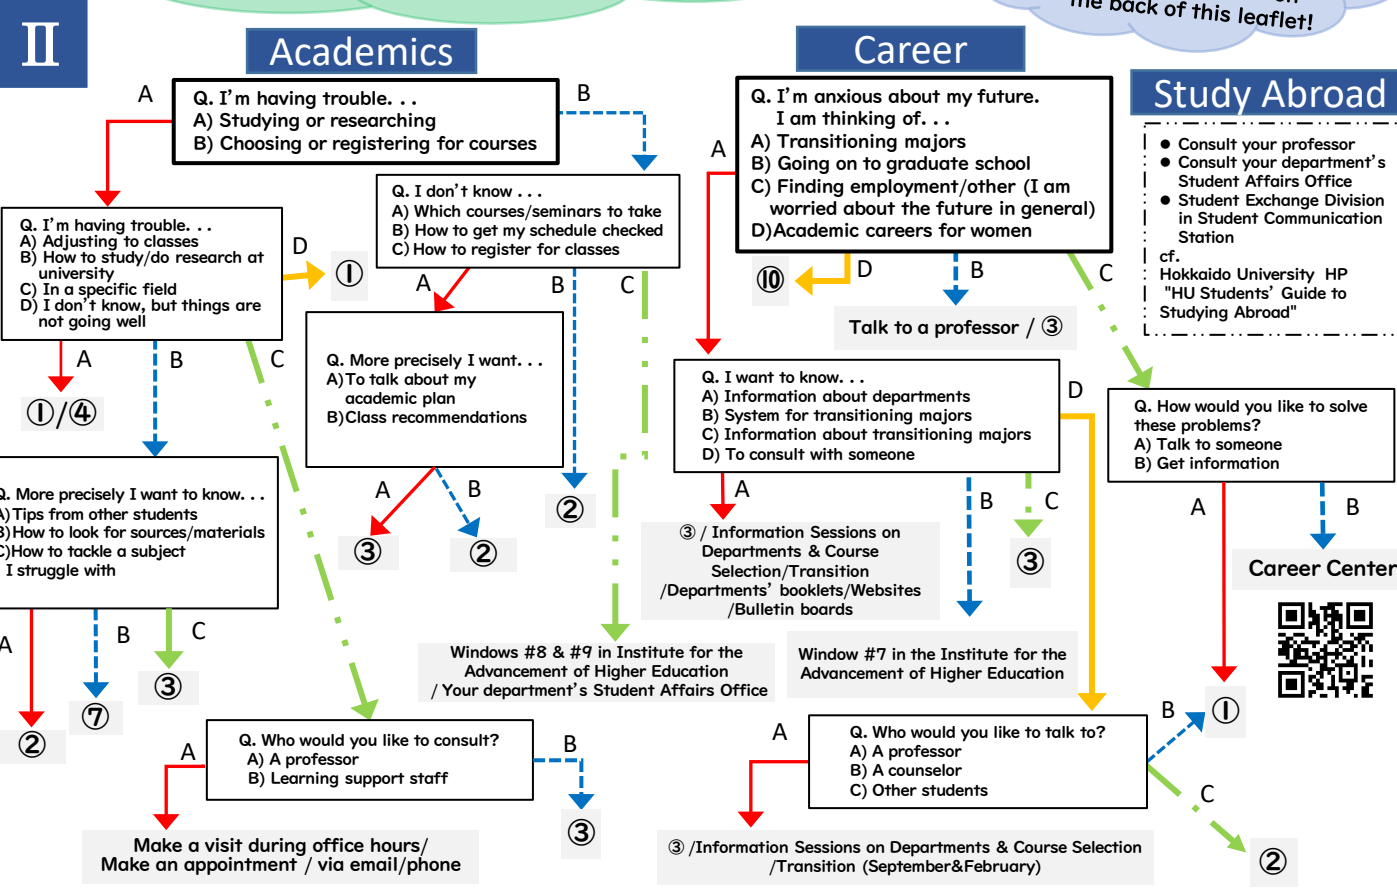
II

the back of this leaflet!

Academics

A

Q. I'm having trouble. . .
A) Studying or researching
B) Choosing or registering for courses

B

Q. I'm having trouble. . .
A) Adjusting to classes
B) How to study/do research at university
C) In a specific field
D) I don't know, but things are not going well

D

①

A

B

C

①/④

Q. I don't know . . .
A) Which courses/seminars to take
B) How to get my schedule checked
C) How to register for classes

A

B

C

Q. More precisely I want. . .
A)To talk about my academic plan
B)Class recommendations

A

B

③

②

②

Q. More precisely I want to know. . .
A)Tips from other students
B)How to look for sources/materials
C)How to tackle a subject I struggle with

A

B

C

②

⑦

③

Q. Who would you like to consult?
A) A professor
B) Learning support staff

A

B

③

Make a visit during office hours/
Make an appointment / via email/phone

Windows #8 & #9 in Institute for the Advancement of Higher Education / Your department's Student Affairs Office

Career

Q. I'm anxious about my future. I am thinking of. . .
A) Transitioning majors
B) Going on to graduate school
C) Finding employment/other (I am worried about the future in general)
D)Academic careers for women

A

D

B

C

⑩

Talk to a professor / ③

Q. I want to know. . .
A) Information about departments
B) System for transitioning majors
C) Information about transitioning majors
D) To consult with someone

D

A

B

C

③ / Information Sessions on Departments & Course Selection/Transition /Departments' booklets/Websites /Bulletin boards

③

Window #7 in the Institute for the Advancement of Higher Education

Q. Who would you like to talk to?
A) A professor
B) A counselor
C) Other students

A

B

C

①

②

③ /Information Sessions on Departments & Course Selection /Transition (September&February)

Study Abroad

● Consult your professor
● Consult your department's Student Affairs Office
● Student Exchange Division in Student Communication Station
cf.
Hokkaido University HP "HU Students' Guide to Studying Abroad"

Q. How would you like to solve these problems?
A) Talk to someone
B) Get information

A

B

Career Center